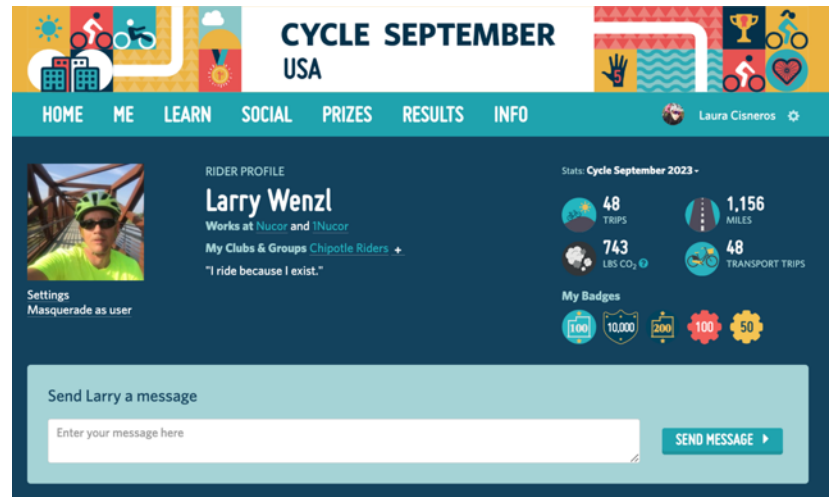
CYCLE SEPTEMBER
USA

5

HOME ME LEARN SOCIAL PRIZES RESULTS INFO

Laura Cisneros

RIDER PROFILE

Larry Wenzl

Works at Nucor and 1Nucor

My Clubs & Groups Chipotle Riders +

"I ride because I exist."

Settings
Masquerade as user

Stats: Cycle September 2023 -

48
TRIPS

1,156
MILES

743
LBS $CO_2$

48
TRANSPORT TRIPS

My Badges

100 10,000 200 100 50

Send Larry a message

Enter your message here

SEND MESSAGE